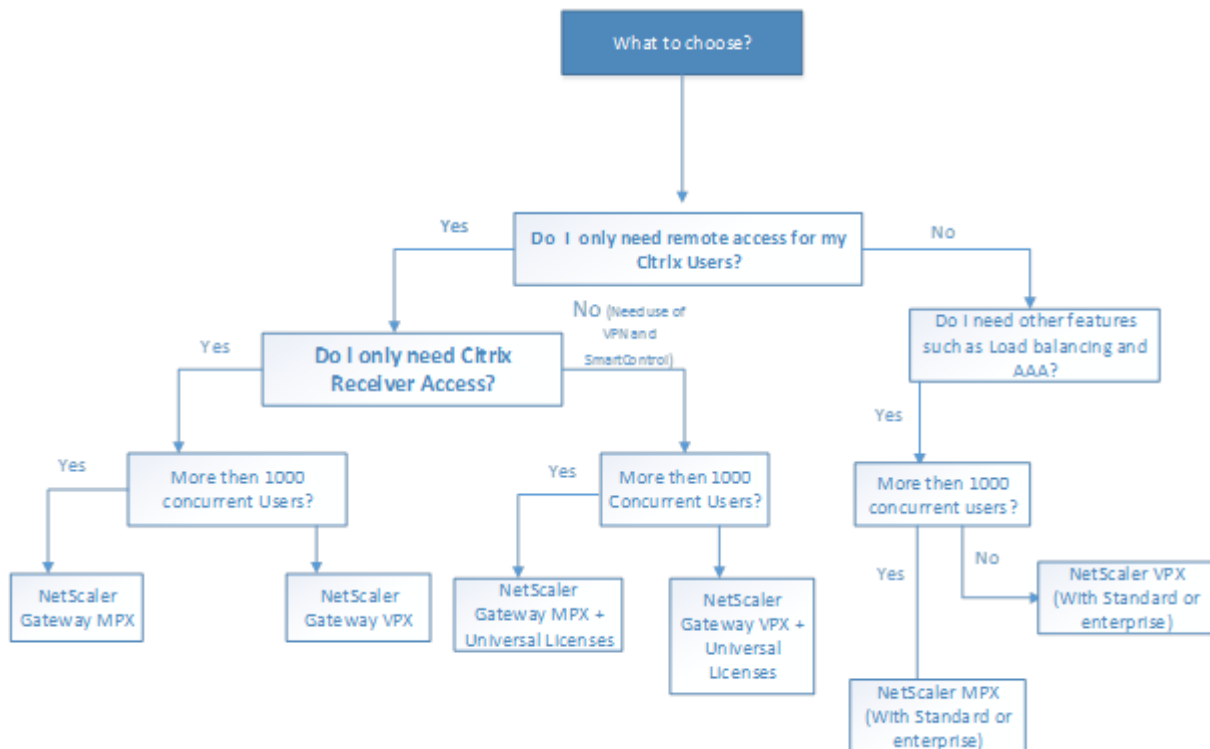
What to choose?

Yes

Do I only need remote access for my Citrix Users?

No

No (Need use of VPN and SmartControl)

Do I need other features such as Load balancing and AAA?

Yes

Do I only need Citrix Receiver Access?

Yes

Yes

More then 1000 concurrent Users?

Yes

More then 1000 Concurrent Users?

More then 1000 concurrent users?

No

Yes

NetScaler Gateway MPX

NetScaler Gateway VPX

NetScaler Gateway MPX + Universal Licenses

NetScaler Gateway VPX + Universal Licenses

NetScaler VPX (With Standard or enterprise)

NetScaler MPX (With Standard or enterprise)